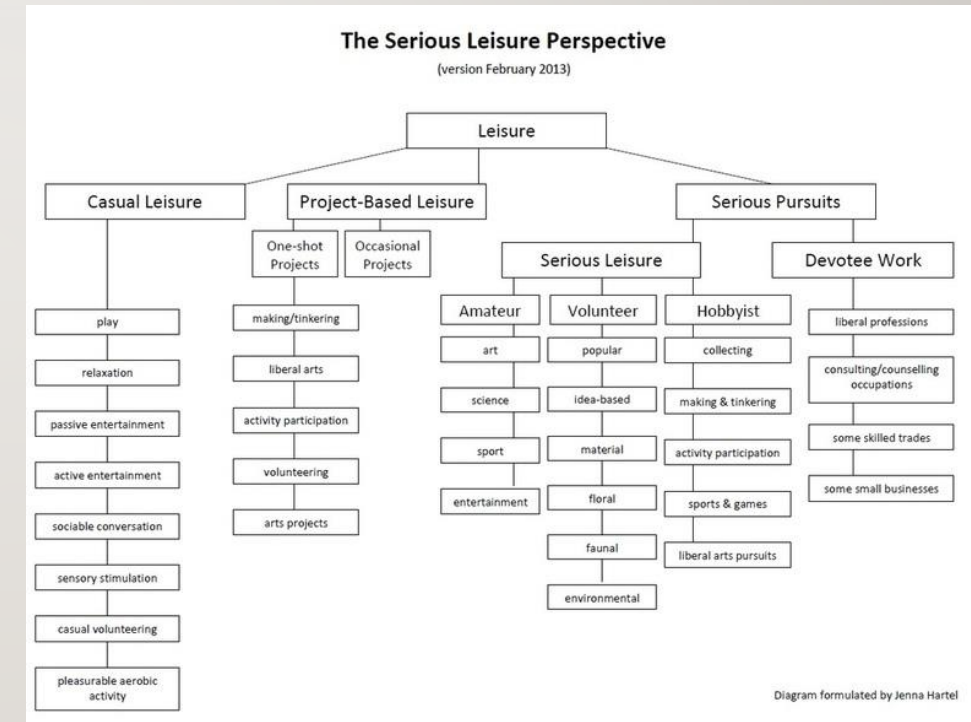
The Serious Leisure Perspective

(version February 2013)

Leisure

Casual Leisure

Project-Based Leisure

Serious Pursuits

One-shot Projects

Occasional Projects

Serious Leisure

Devotee Work

Amateur

Volunteer

Hobbyist

play

relaxation

passive entertainment

active entertainment

sociable conversation

sensory stimulation

casual volunteering

pleasurable aerobic activity

making/tinkering

liberal arts

activity participation

volunteering

arts projects

art

science

sport

entertainment

popular

idea-based

material

floral

faunal

environmental

collecting

making & tinkering

activity participation

sports & games

liberal arts pursuits

liberal professions

consulting/counselling occupations

some skilled trades

some small businesses

Diagram formulated by Jenna Hartel